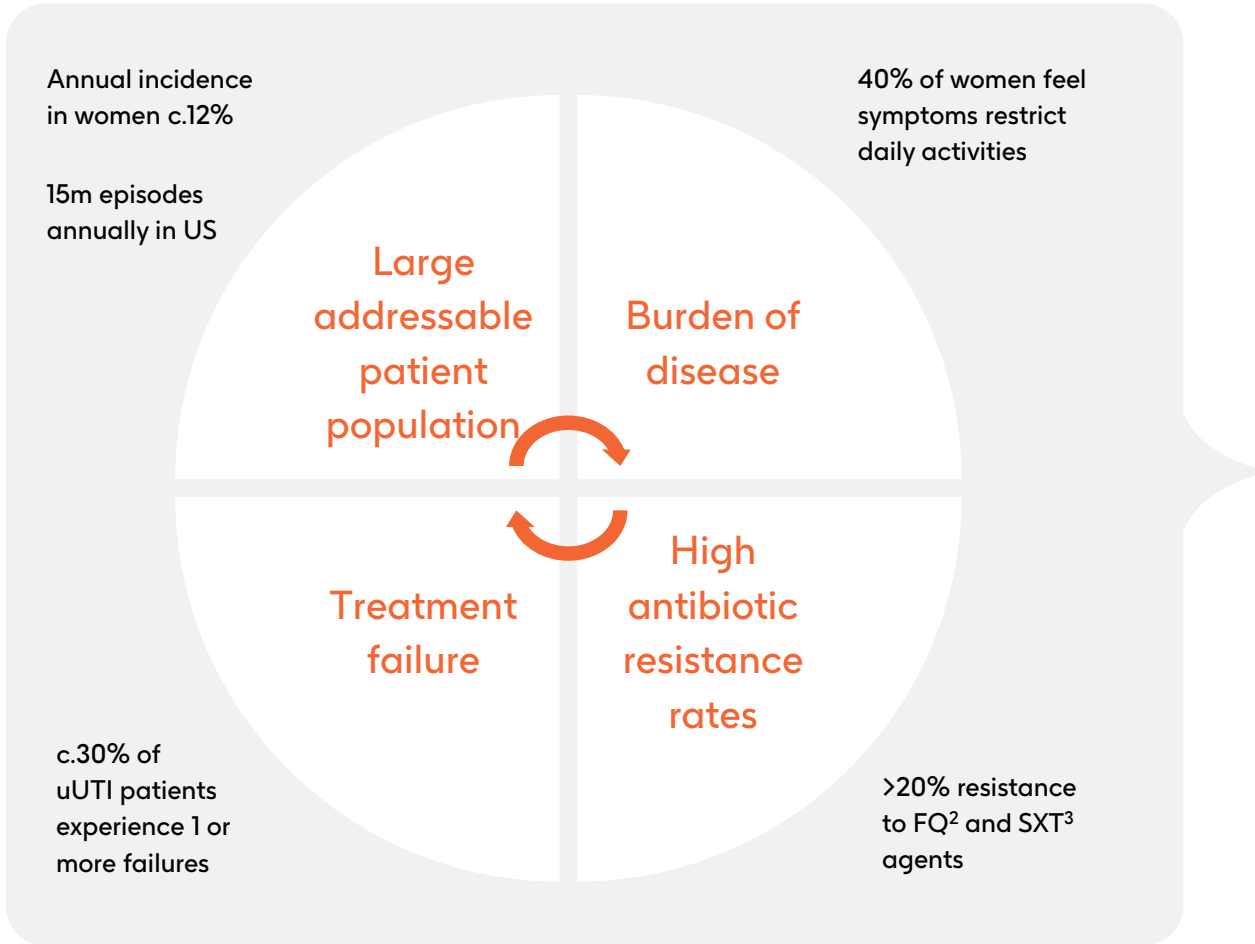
Annual incidence in women c.12%

15m episodes annually in US

40% of women feel symptoms restrict daily activities

Large addressable patient population

Burden of disease

Treatment failure

High antibiotic resistance rates

c.30% of uUTI patients experience 1 or more failures

>20% resistance to FQ$^2$ and SXT$^3$ agents